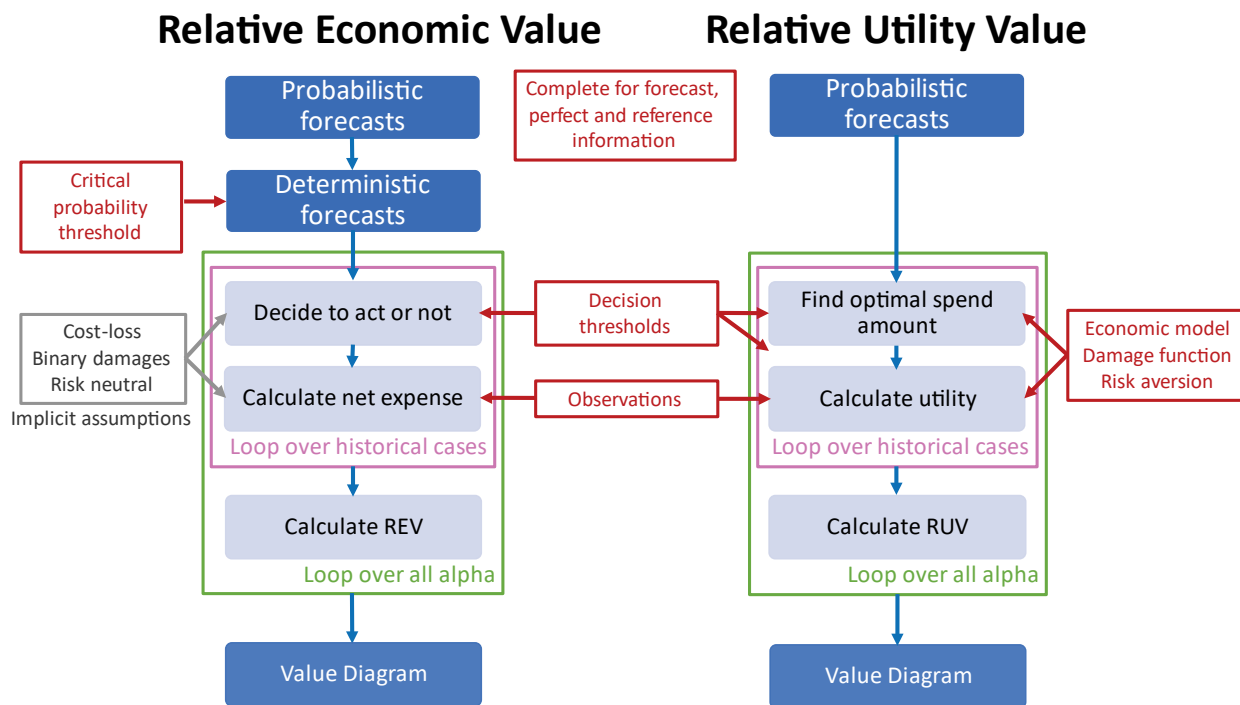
Relative Economic Value

Relative Utility Value

Probabilistic forecasts

Complete for forecast, perfect and reference information

Probabilistic forecasts

Critical probability threshold

Deterministic forecasts

Decide to act or not

Decision thresholds

Find optimal spend amount

Economic model
Damage function
Risk aversion

Cost-loss
Binary damages
Risk neutral
Implicit assumptions

Calculate net expense

Observations

Calculate utility

Loop over historical cases

Loop over historical cases

Calculate REV

Calculate RUV

Loop over all alpha

Loop over all alpha

Value Diagram

Value Diagram